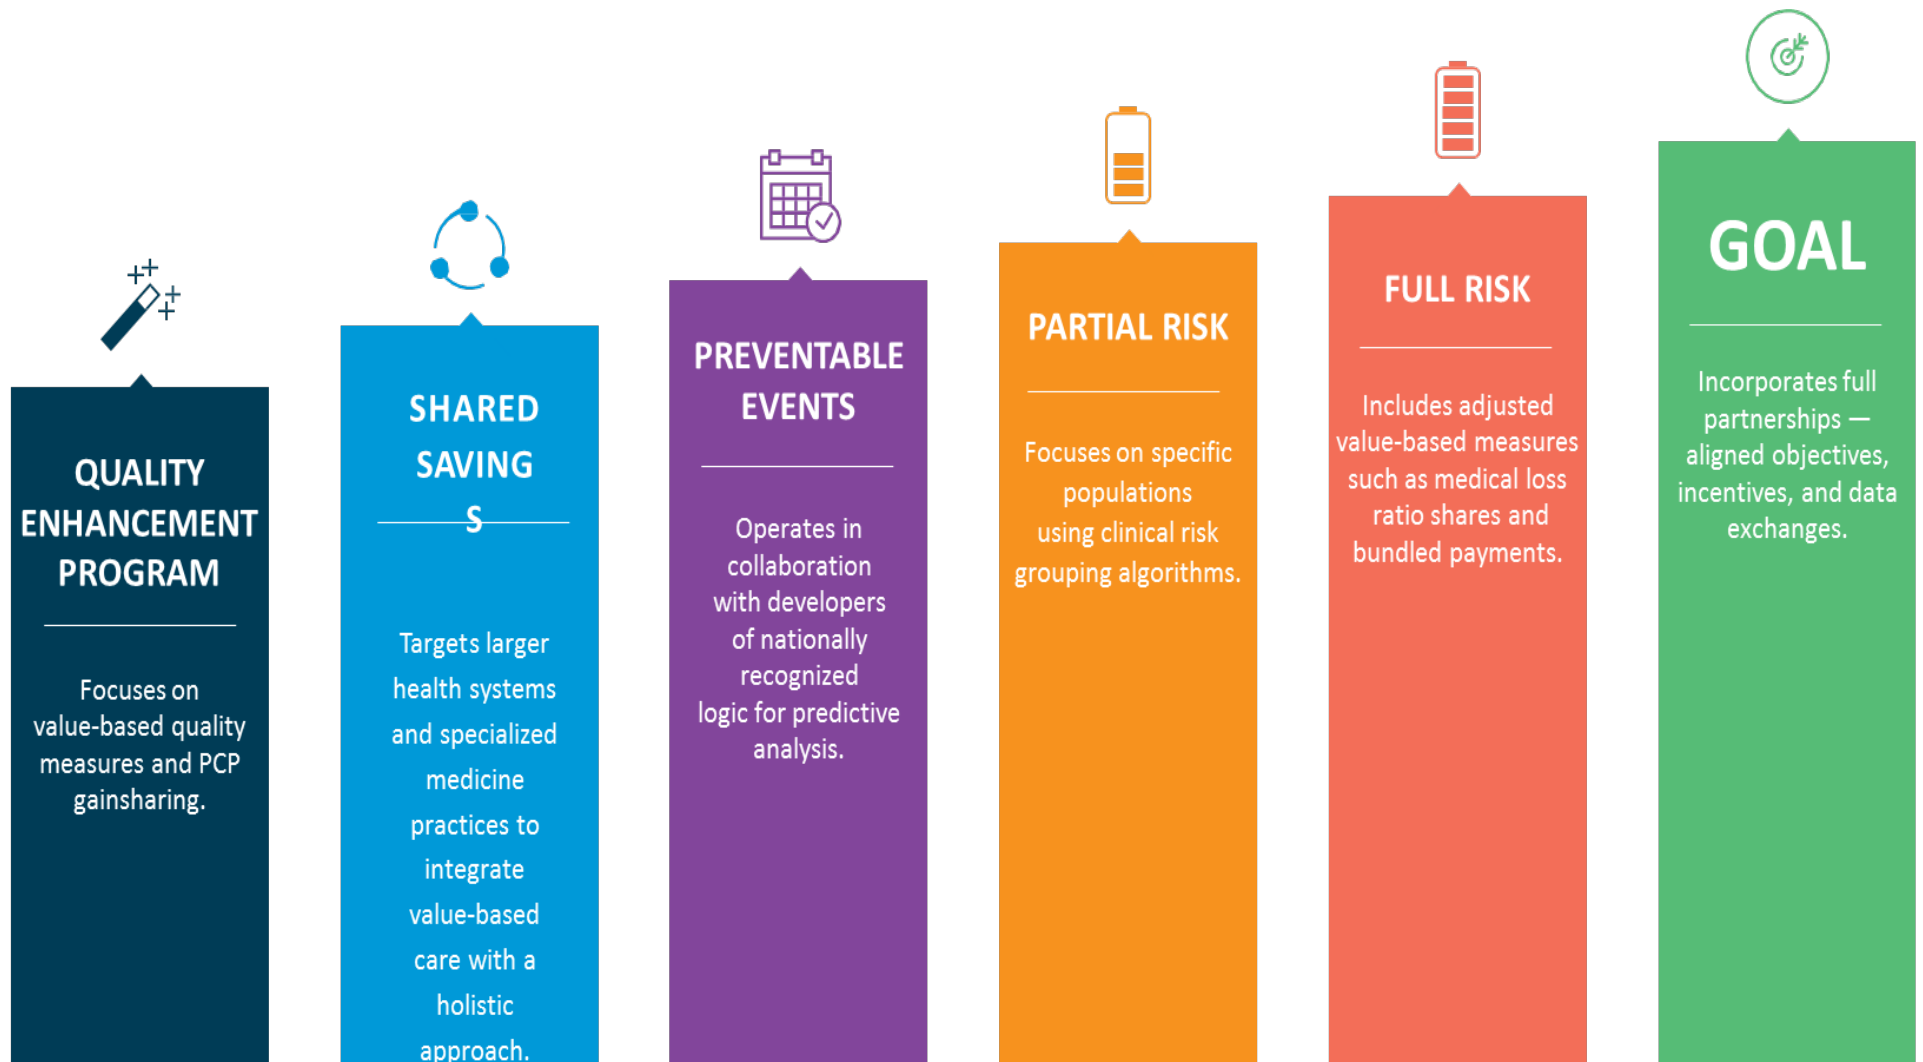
QUALITY ENHANCEMENT PROGRAM

Focuses on value-based quality measures and PCP gainsharing.

SHARED SAVING S

Targets larger health systems and specialized medicine practices to integrate value-based care with a holistic approach.

PREVENTABLE EVENTS

Operates in collaboration with developers of nationally recognized logic for predictive analysis.

PARTIAL RISK

Focuses on specific populations using clinical risk grouping algorithms.

FULL RISK

Includes adjusted value-based measures such as medical loss ratio shares and bundled payments.

GOAL

Incorporates full partnerships — aligned objectives, incentives, and data exchanges.